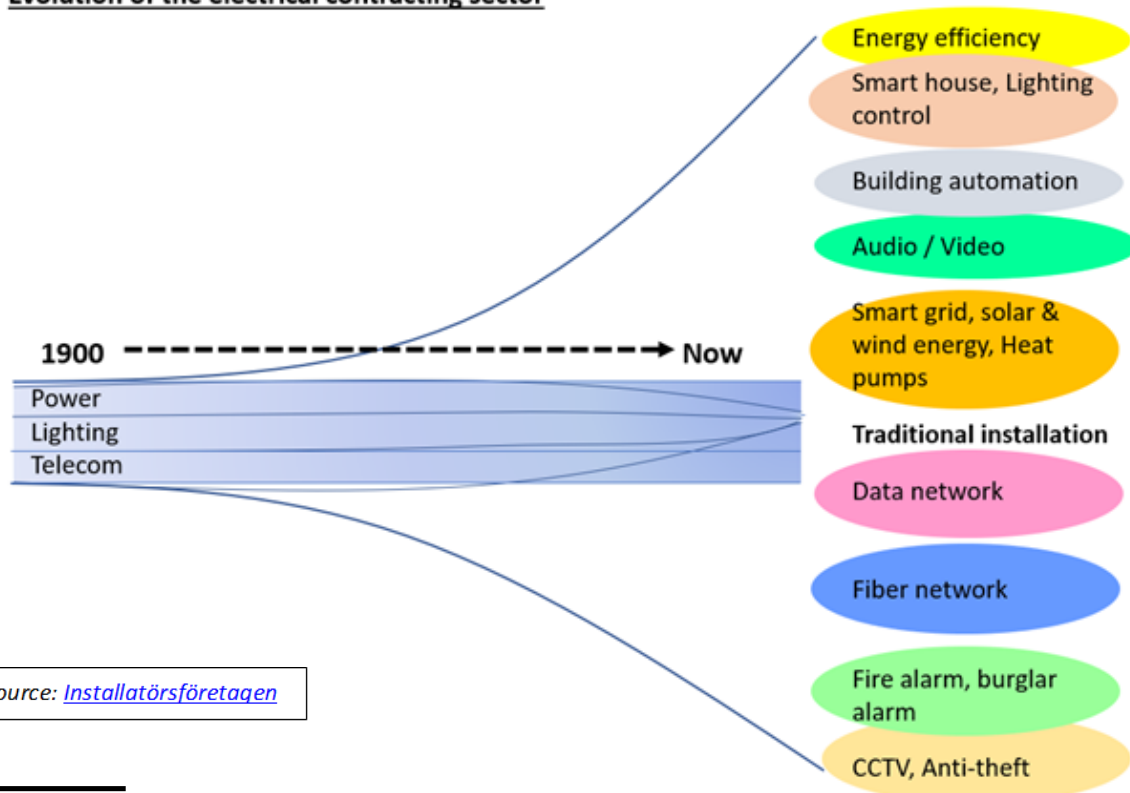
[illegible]

1900 Now

Power
Lighting
Telecom

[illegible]ource: Installatörsföretagen

Energy efficiency
Smart house, Lighting control
Building automation
Audio / Video
Smart grid, solar & wind energy, Heat pumps
Traditional installation
Data network
Fiber network
Fire alarm, burglar alarm
CCTV, Anti-theft